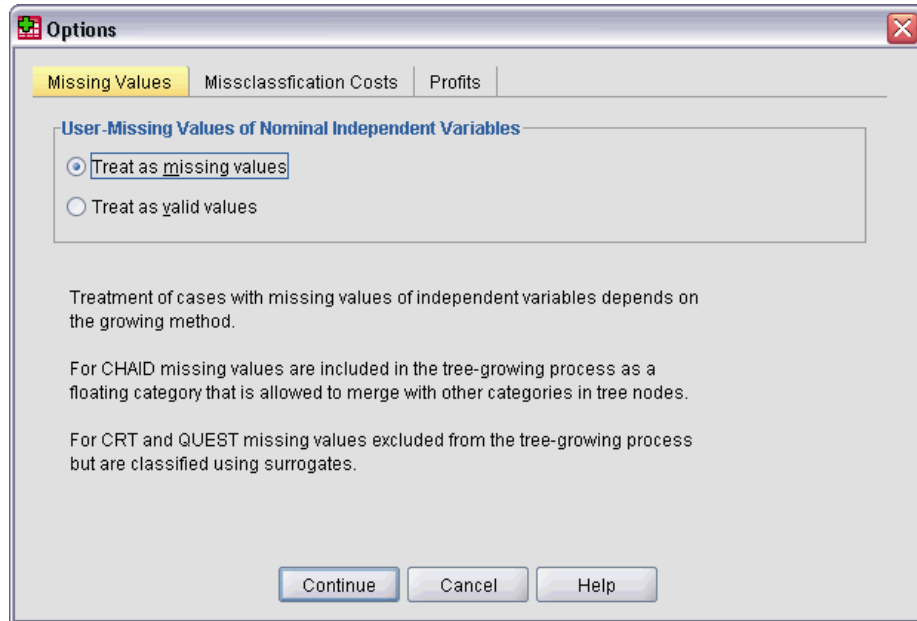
Options

Missing Values | Missclassfication Costs | Profits

User-Missing Values of Nominal Independent Variables

Treat as missing values

Treat as valid values

Treatment of cases with missing values of independent variables depends on the growing method.

For CHAID missing values are included in the tree-growing process as a floating category that is allowed to merge with other categories in tree nodes.

For CRT and QUEST missing values excluded from the tree-growing process but are classified using surrogates.

Continue | Cancel | Help